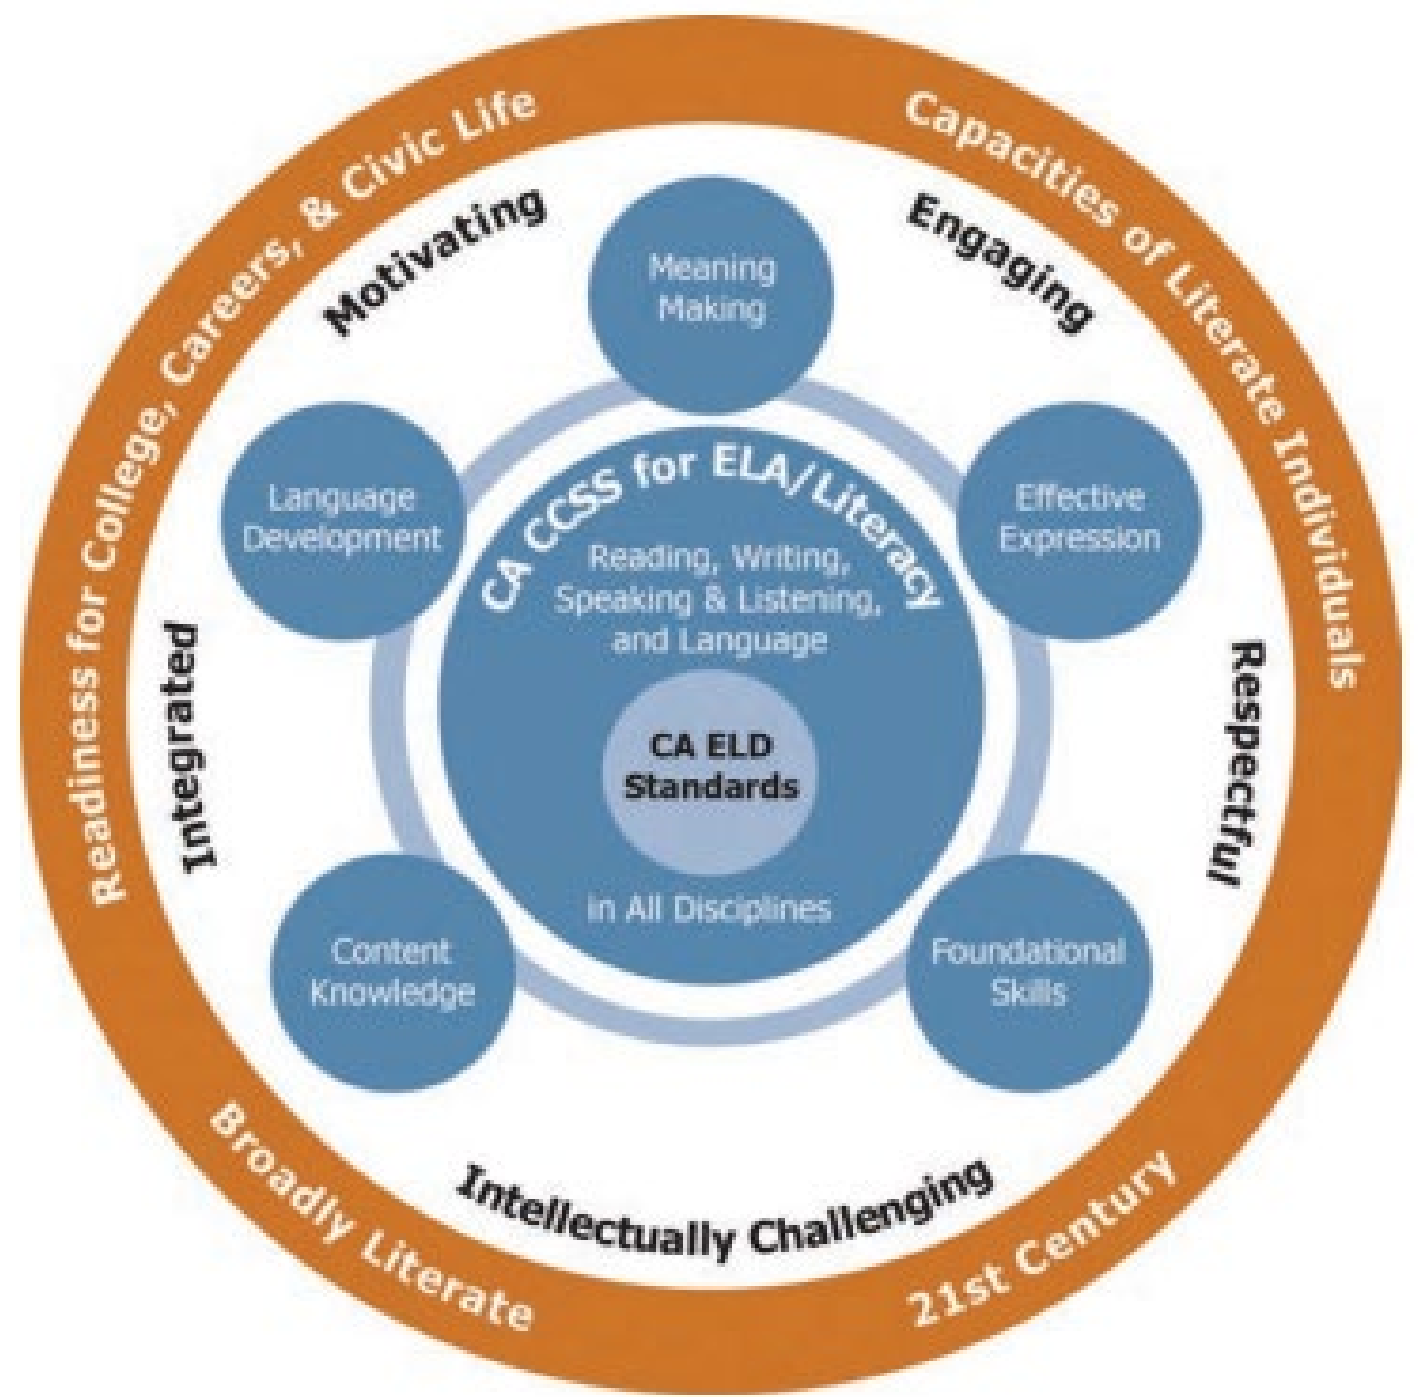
Readiness for College, Careers, & Civic Life

Capacities of Literate Individuals

Broadly Literate

21st Century

Motivating

Engaging

Integrated

Respectful

Intellectually Challenging

Meaning Making

Language Development

Effective Expression

Content Knowledge

Foundational Skills

CA CCSS for ELA/Literacy

Reading, Writing, Speaking & Listening, and Language

CA ELD Standards

in All Disciplines